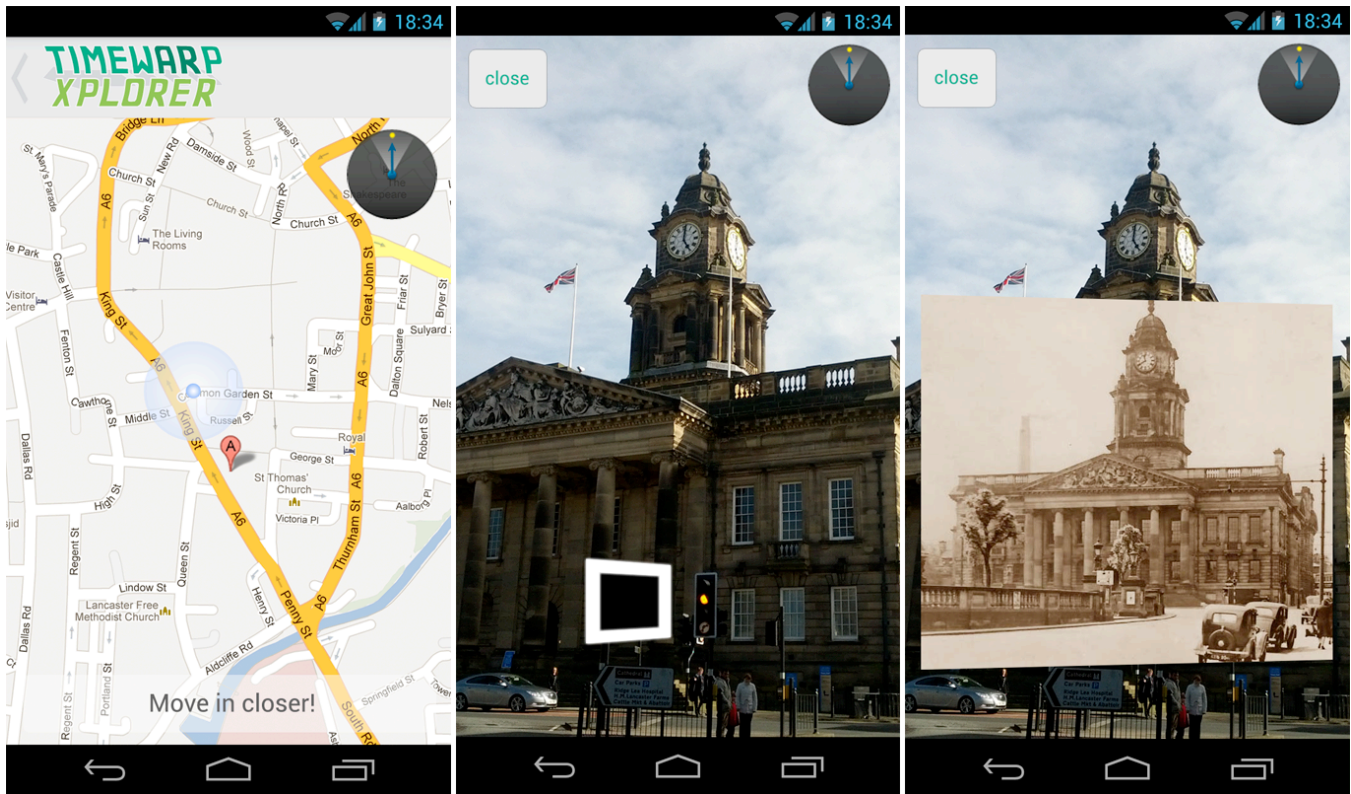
18:34

TIMEWARP XPLORER

Bridge Ln
North Rd
St Mary's Parade
New Rd
Damside St
Wood St
Chapel St
Church St
Sun St
Church St
North Rd
Church St
The Shakespeare
A6
The Living Rooms
Park
Castle Hill
King St
Great John St
Friar St
Bryer St
Visitor Centre
Sulyard St
Fenton St
A6
Mary St
Dalton Square
Common Garden St
A6
Cawthorne St
Middle St
Russell St
Nelson
King St
Royal
Dallas Rd
A
George St
Robert St
St Thomas' Church
A6
Aalborg Pl
High St
Victoria Pl
Thurnham St
A6
Regent St
Queen St
Lindow St
Lancaster Free Methodist Church
Henry St
Penny St
A6
Dallas Rd
Aldcliffe Rd
Springfield St
Portland St
Regent St
South Rd

Move in closer!

18:34

close

18:34

close